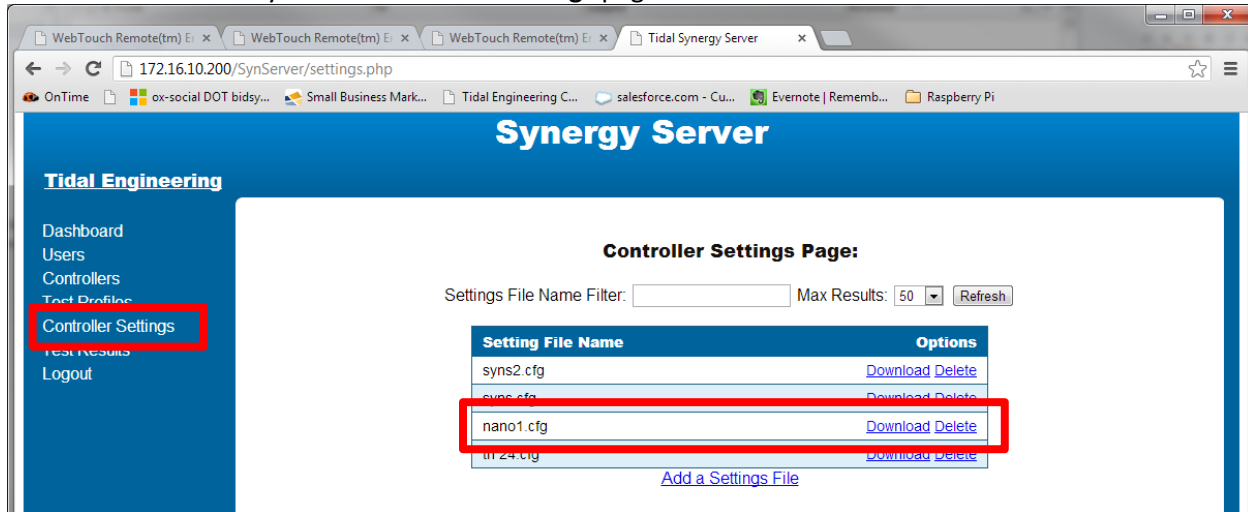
WebTouch Remote(tm) E ×
WebTouch Remote(tm) E ×
WebTouch Remote(tm) E ×
Tidal Synergy Server ×

172.16.10.200/SynServer/settings.php

OnTime
ox-social DOT bidsy...
Small Business Mark...
Tidal Engineering C...
salesforce.com - Cu...
Evernote | Rememb...
Raspberry Pi

Synergy Server

Tidal Engineering

Dashboard
Users
Controllers
Test Profiles
Controller Settings
Test Results
Logout

Controller Settings Page:

Settings File Name Filter: Max Results: 50 Refresh

| Setting File Name | Options |
|---|---|
| syns2.cfg | Download Delete |
| syns.cfg | Download Delete |
| nano1.cfg | Download Delete |
| th 24.cfg | Download Delete |

Add a Settings File